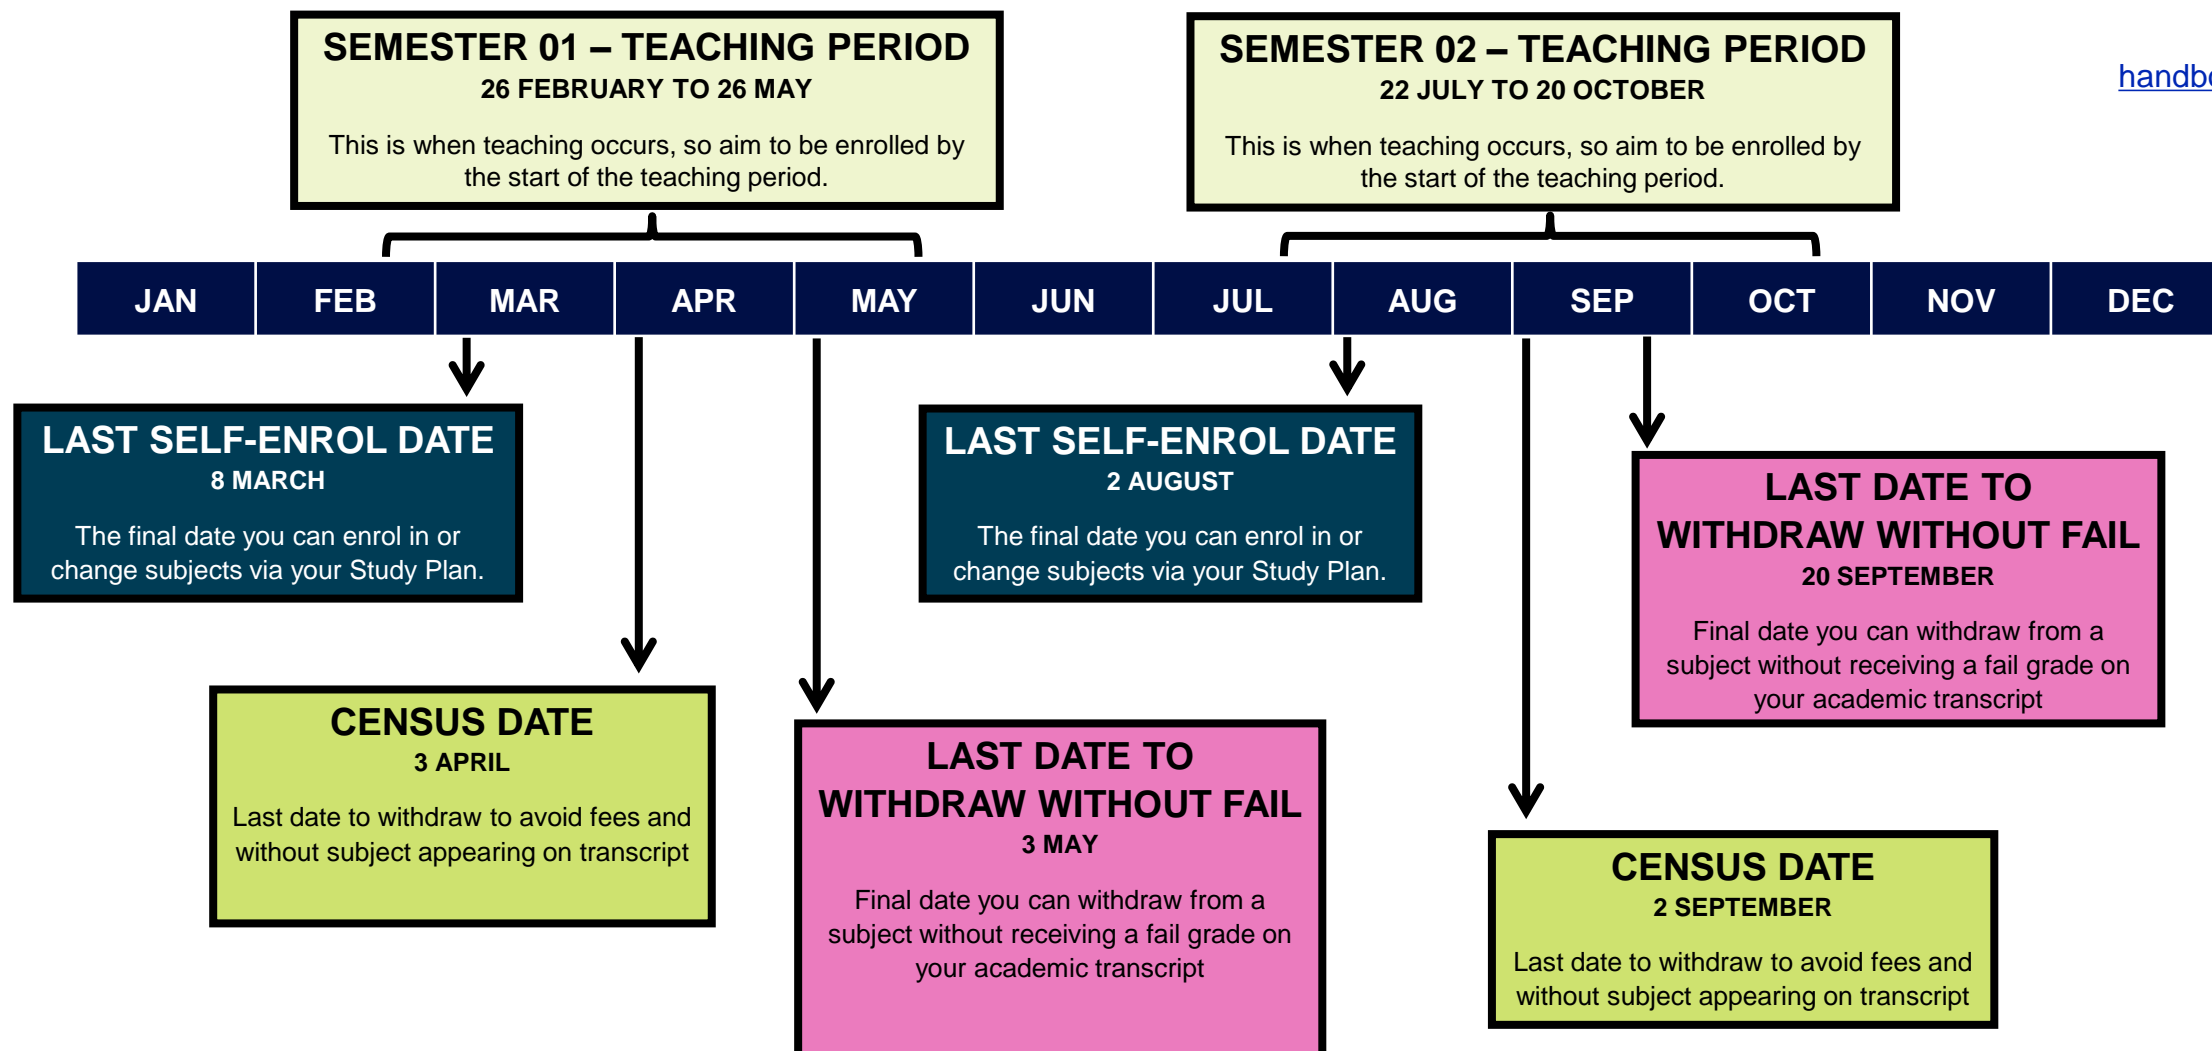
SEMESTER 01 – TEACHING PERIOD
26 FEBRUARY TO 26 MAY

This is when teaching occurs, so aim to be enrolled by the start of the teaching period.

SEMESTER 02 – TEACHING PERIOD
22 JULY TO 20 OCTOBER

This is when teaching occurs, so aim to be enrolled by the start of the teaching period.

handb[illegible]

| JAN | FEB | MAR | APR | MAY | JUN | JUL | AUG | SEP | OCT | NOV | DEC |
|---|---|---|---|---|---|---|---|---|---|---|---|

LAST SELF-ENROL DATE
8 MARCH

The final date you can enrol in or change subjects via your Study Plan.

LAST SELF-ENROL DATE
2 AUGUST

The final date you can enrol in or change subjects via your Study Plan.

LAST DATE TO WITHDRAW WITHOUT FAIL
20 SEPTEMBER

Final date you can withdraw from a subject without receiving a fail grade on your academic transcript

CENSUS DATE
3 APRIL

Last date to withdraw to avoid fees and without subject appearing on transcript

LAST DATE TO WITHDRAW WITHOUT FAIL
3 MAY

Final date you can withdraw from a subject without receiving a fail grade on your academic transcript

CENSUS DATE
2 SEPTEMBER

Last date to withdraw to avoid fees and without subject appearing on transcript